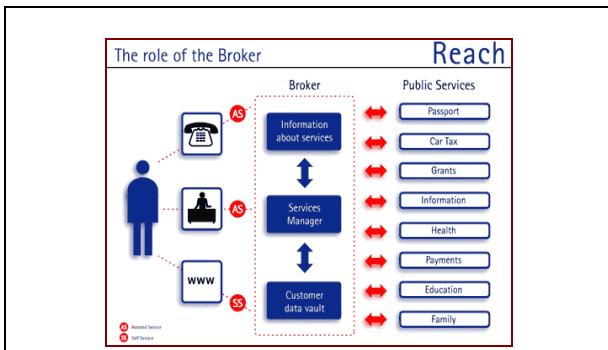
The role of the Broker

Reach

Broker

Public Services

AS

Information about services

Passport

Car Tax

Grants

AS

Services Manager

Information

Health

www

Payments

SS

Customer data vault

Education

Family

AS Assisted Service

SS Self Service